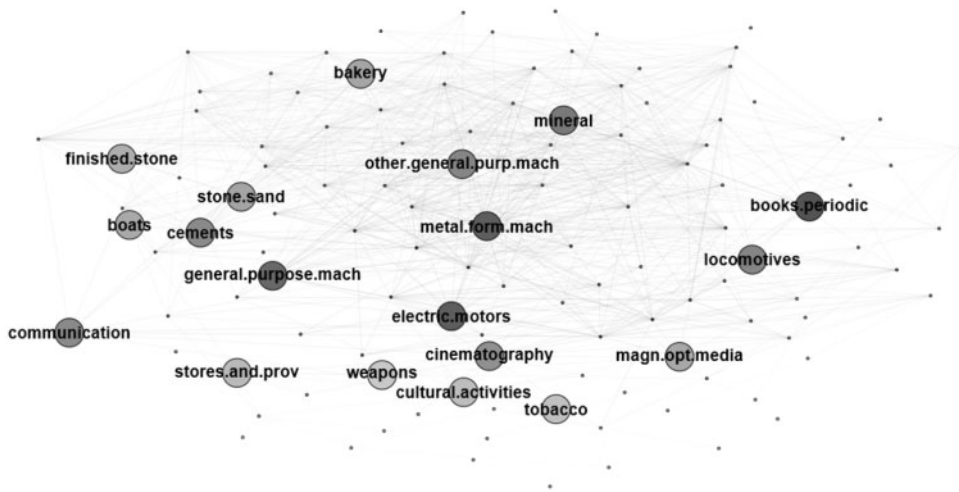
bakery
mineral
finished.stone
other.general.purp.mach
stone.sand
books.periodic
boats
cements
metal.form.mach
locomotives
general.purpose.mach
communication
electric.motors
cinematography
magn.opt.media
stores.and.prov
weapons
cultural.activities
tobacco